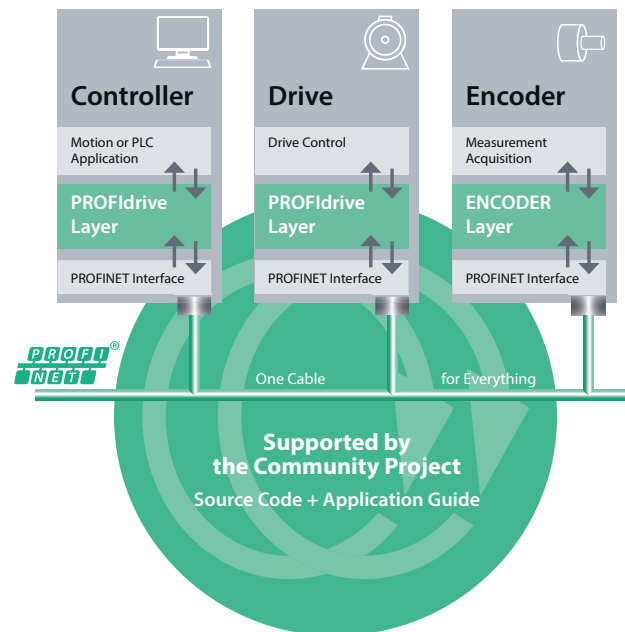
Controller

Motion or PLC Application

PROFIdrive Layer

PROFINET Interface

Drive

Drive Control

PROFIdrive Layer

PROFINET Interface

Encoder

Measurement Acquisition

ENCODER Layer

PROFINET Interface

PROFI NET®

One Cable

for Everything

Supported by the Community Project

Source Code + Application Guide